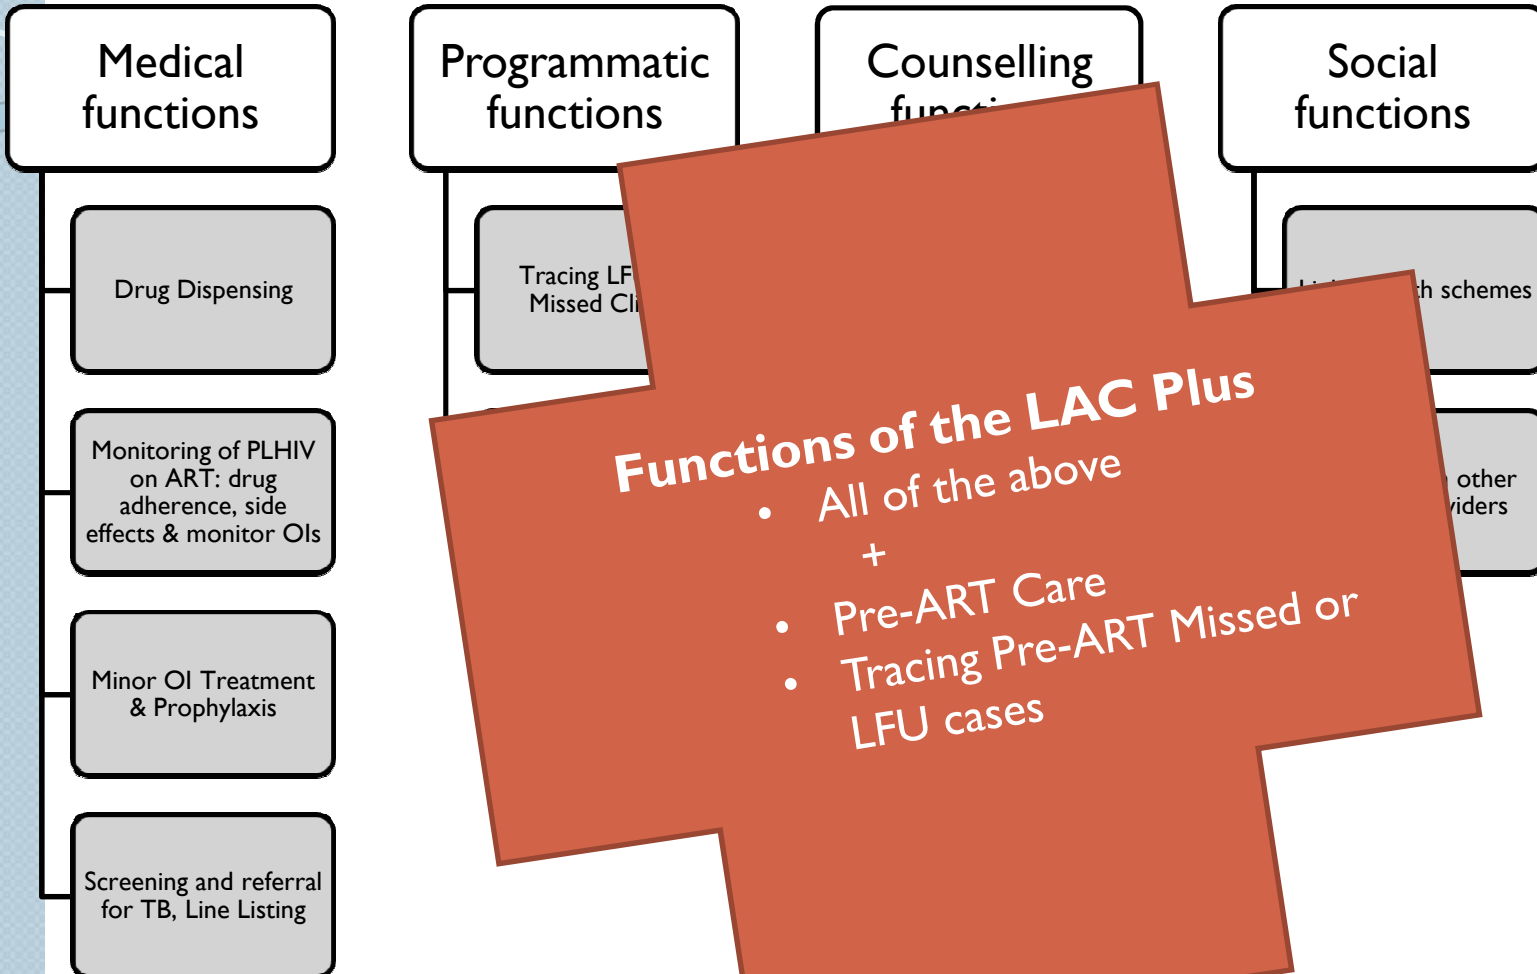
Medical functions

Drug Dispensing

Monitoring of PLHIV on ART: drug adherence, side effects & monitor OIs

Minor OI Treatment & Prophylaxis

Screening and referral for TB, Line Listing

Programmatic functions

Tracing LF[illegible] Missed Cl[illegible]

Counselling funct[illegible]

Social functions

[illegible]th schemes

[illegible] other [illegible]viders

Functions of the LAC Plus
• All of the above
+
• Pre-ART Care
• Tracing Pre-ART Missed or LFU cases